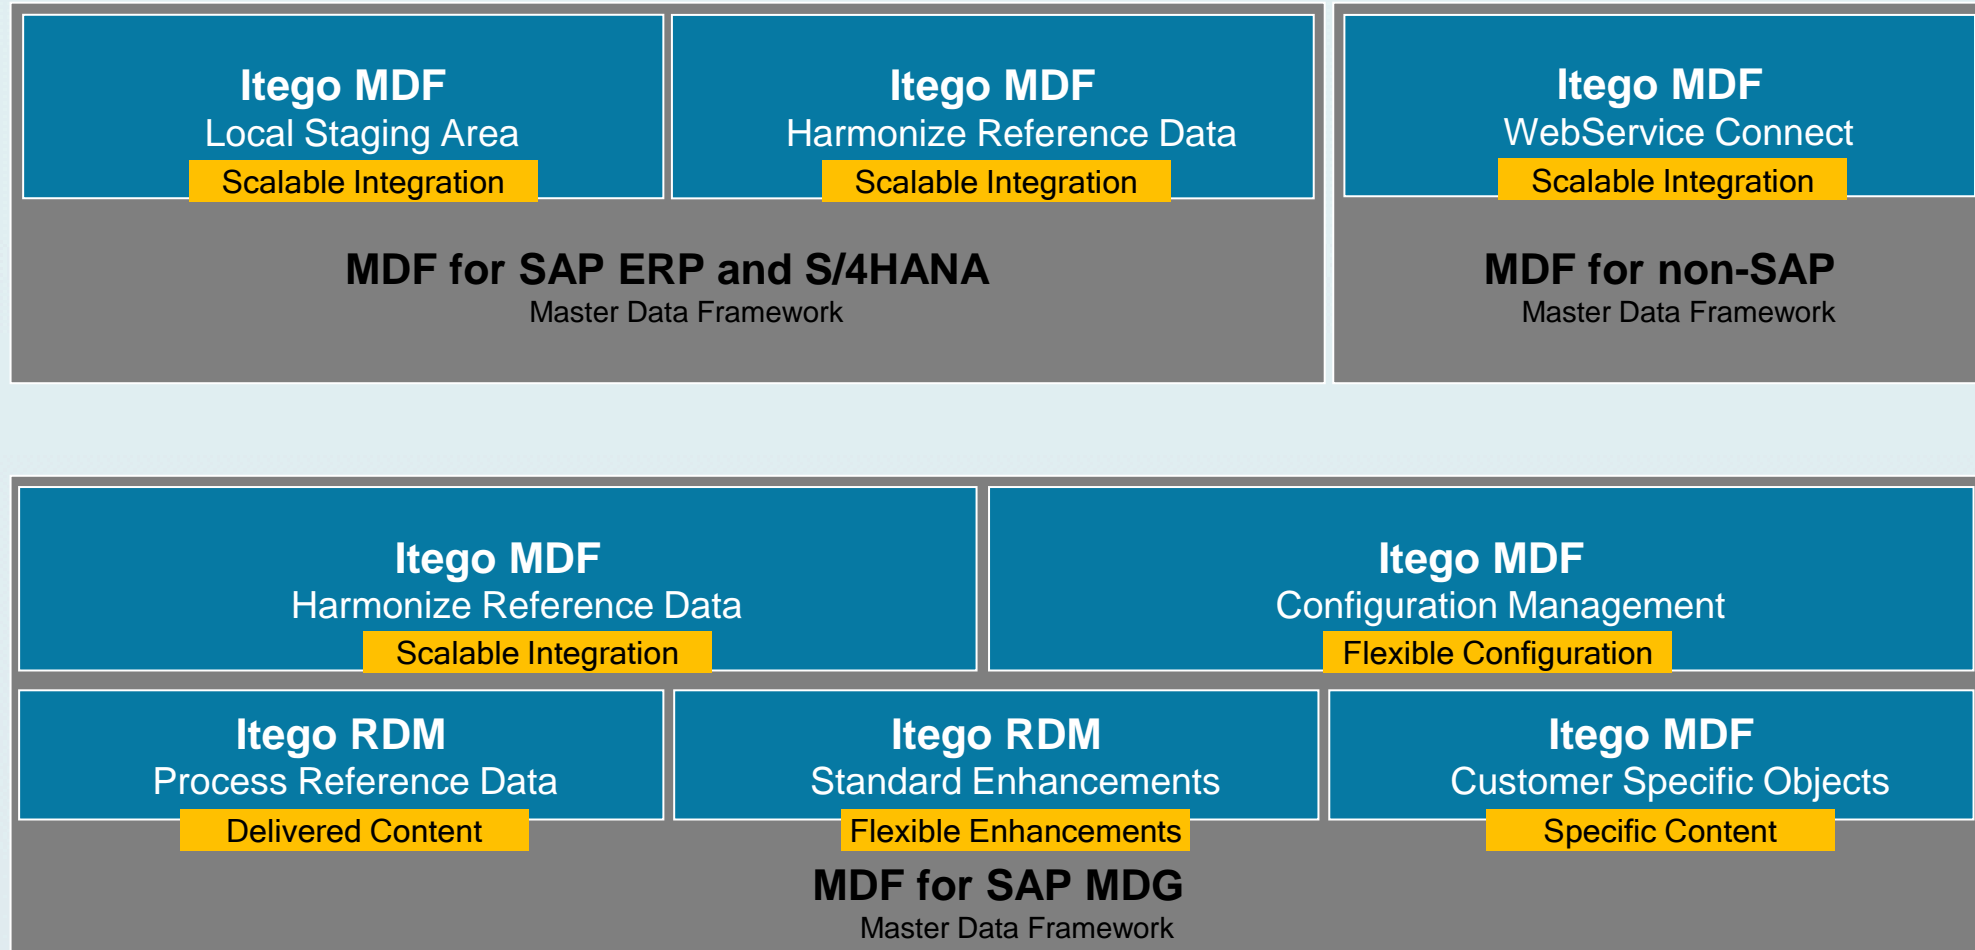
Itego MDF
Local Staging Area
Scalable Integration

Itego MDF
Harmonize Reference Data
Scalable Integration

Itego MDF
WebService Connect
Scalable Integration

MDF for SAP ERP and S/4HANA
Master Data Framework

MDF for non-SAP
Master Data Framework

Itego MDF
Harmonize Reference Data
Scalable Integration

Itego MDF
Configuration Management
Flexible Configuration

Itego RDM
Process Reference Data
Delivered Content

Itego RDM
Standard Enhancements
Flexible Enhancements

Itego MDF
Customer Specific Objects
Specific Content

MDF for SAP MDG
Master Data Framework